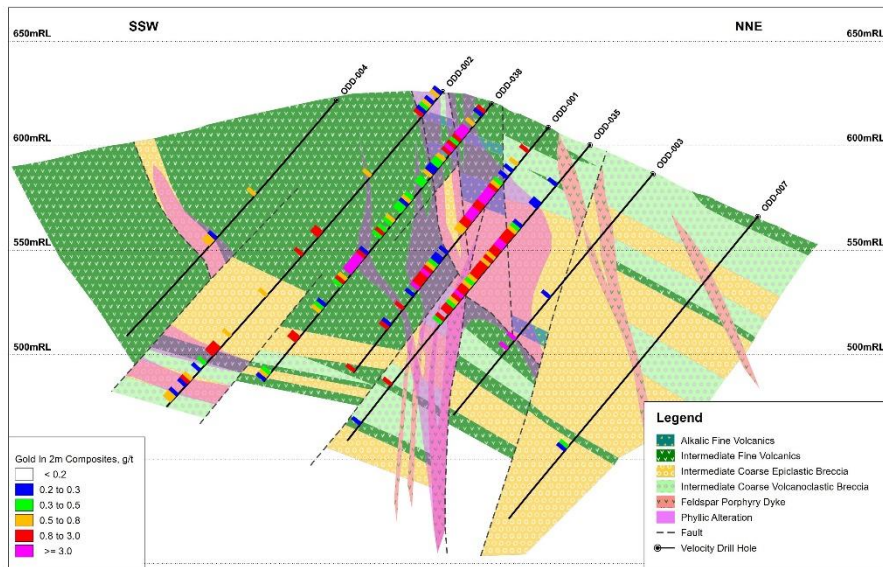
650mRL SSW NNE 650mRL

ODD-004 ODD-002 ODD-038 ODD-001 ODD-035 ODD-003 ODD-007

600mRL 600mRL

550mRL 550mRL

500mRL 500mRL

Gold in 2m Composites, g/t
< 0.2
0.2 to 0.3
0.3 to 0.5
0.5 to 0.8
0.8 to 3.0
>= 3.0

Legend
Alkalic Fine Volcanics
Intermediate Fine Volcanics
Intermediate Coarse Epiclastic Breccia
Intermediate Coarse Volcanoclastic Breccia
Feldspar Porphyry Dyke
Phyllic Alteration
Fault
Velocity Drill Hole